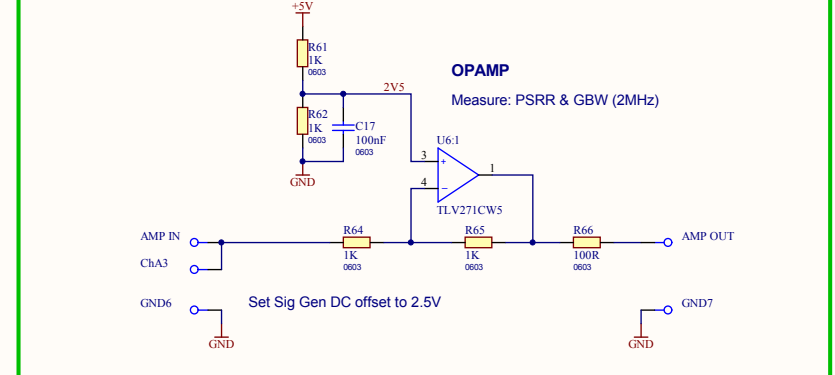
+5V

R61
1K
0603

2V5

OPAMP

Measure: PSRR & GBW (2MHz)

R62
1K
0603

C17
100nF
0603

U6:1

3

+

1

4

−

GND

TLV271CW5

AMP IN

R64

R65

R66

AMP OUT

1K
0603

1K
0603

100R
0603

ChA3

GND6

Set Sig Gen DC offset to 2.5V

GND7

GND

GND